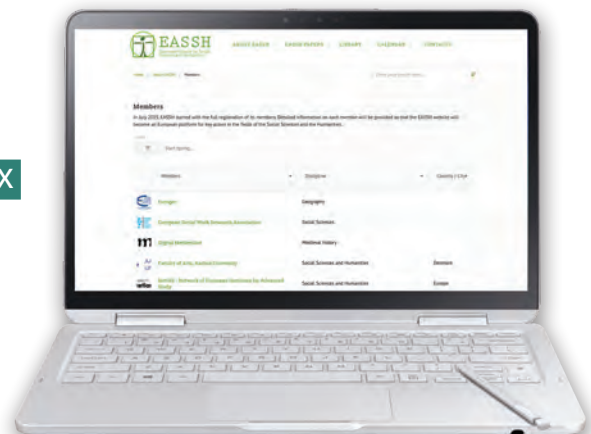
X

EASSH

ABOUT EASSH | EASSH PAPERS | LIBRARY | CALENDAR | CONTACTS

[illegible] / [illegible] / Members

Members

In July 2015 EASSH started with the full registration of its members. Detailed information on each member will be provided so that the EASSH website will become an European platform for key actors in the fields of the Social Sciences and the Humanities.

Start typing...

| Members | Discipline | Country / City |
|---|---|---|
| Eurogeo | Geography | |
| European Social Work Research Association | Social Sciences | |
| Digital Medievalist | Medieval History | |
| Faculty of Arts, Aarhus University | Social Sciences and Humanities | Denmark |
| NetIAS - Network of European Institutes for Advanced Study | Social Sciences and Humanities | Europe |